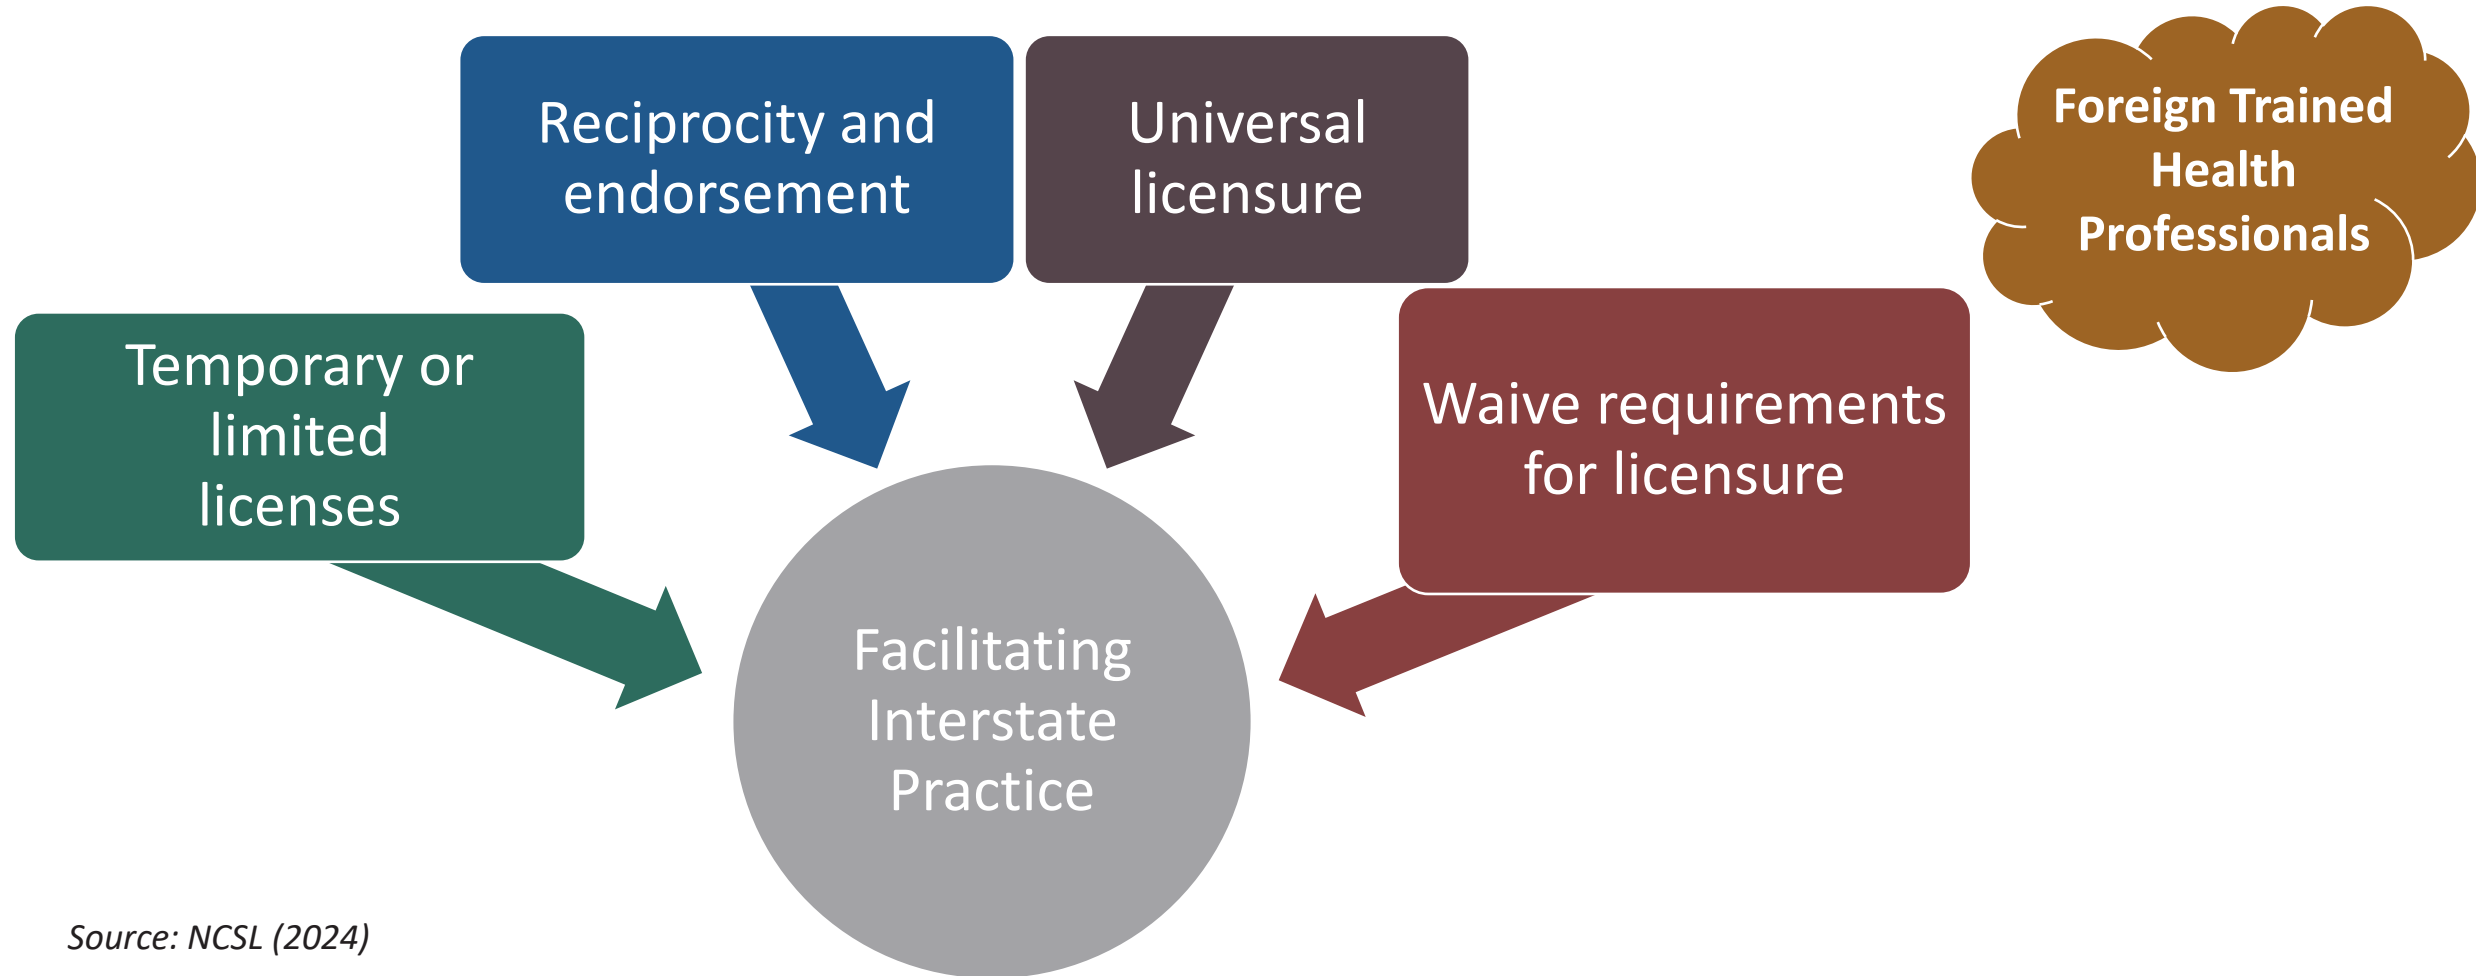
Reciprocity and endorsement

Universal licensure

Foreign Trained Health Professionals

Temporary or limited licenses

Waive requirements for licensure

Facilitating Interstate Practice

Source: NCSL (2024)